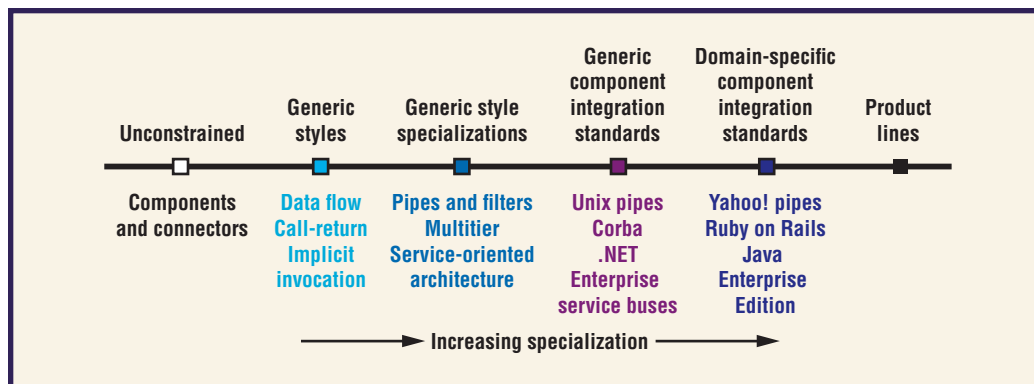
Unconstrained

Components and connectors

Generic styles

Data flow
Call-return
Implicit invocation

Generic style specializations

Pipes and filters
Multitier
Service-oriented architecture

Generic component integration standards

Unix pipes
Corba
.NET
Enterprise service buses

Domain-specific component integration standards

Yahoo! pipes
Ruby on Rails
Java Enterprise Edition

Product lines

Increasing specialization